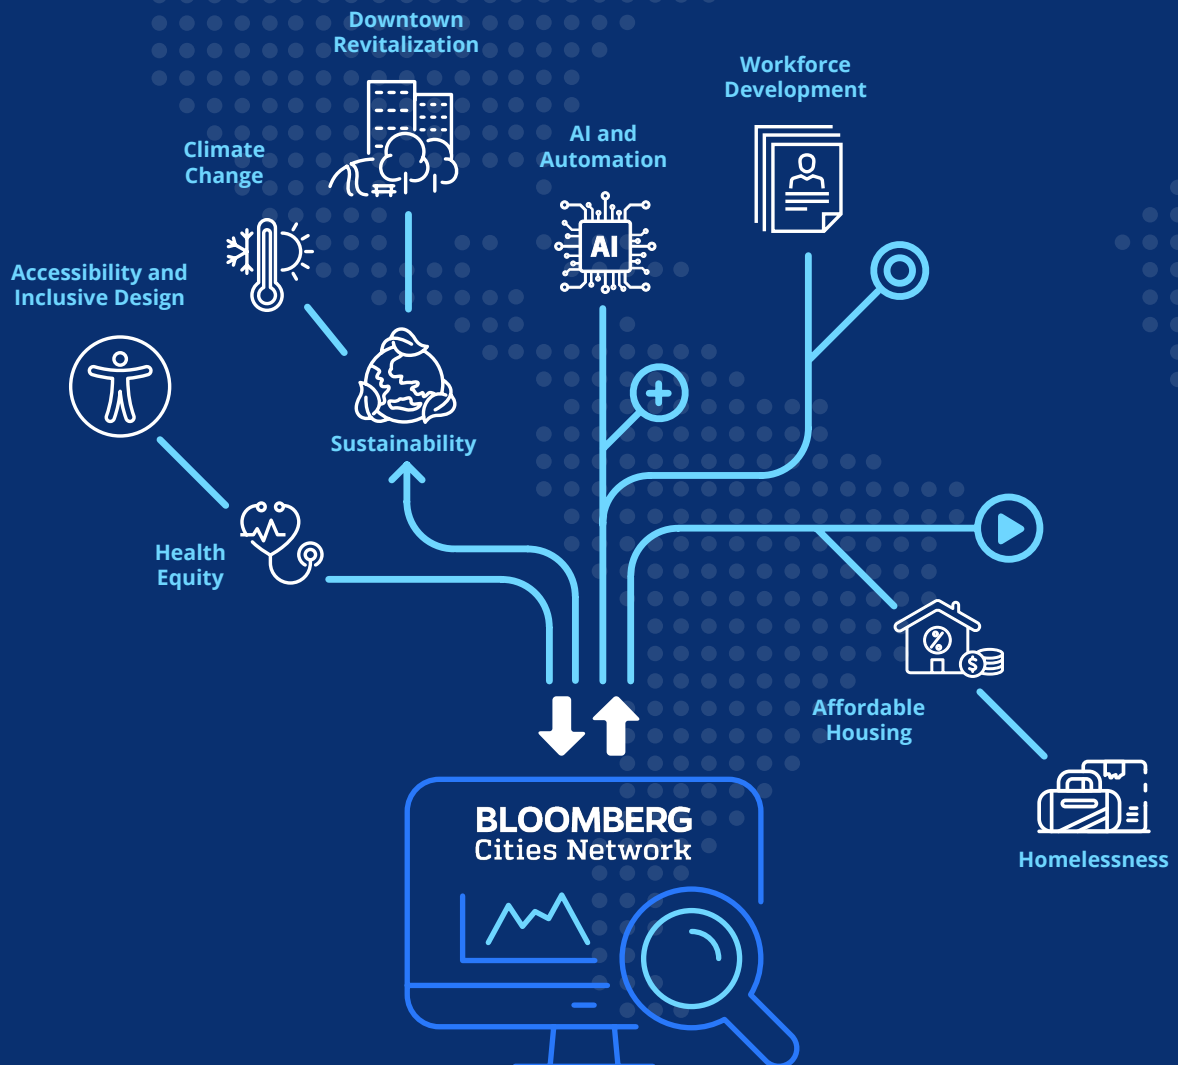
Downtown Revitalization

Workforce Development

Climate Change

AI and Automation

AI

Accessibility and Inclusive Design

Sustainability

Health Equity

Affordable Housing

BLOOMBERG
Cities Network

Homelessness